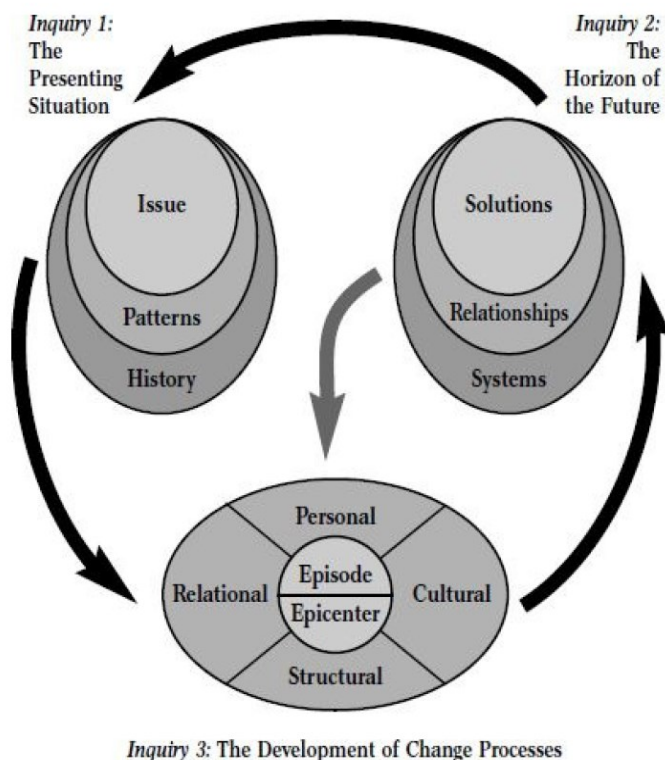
*Inquiry 1:* The Presenting Situation

*Inquiry 2:* The Horizon of the Future

Issue

Patterns

History

Solutions

Relationships

Systems

Personal

Relational

Episode

Epicenter

Cultural

Structural

*Inquiry 3:* The Development of Change Processes